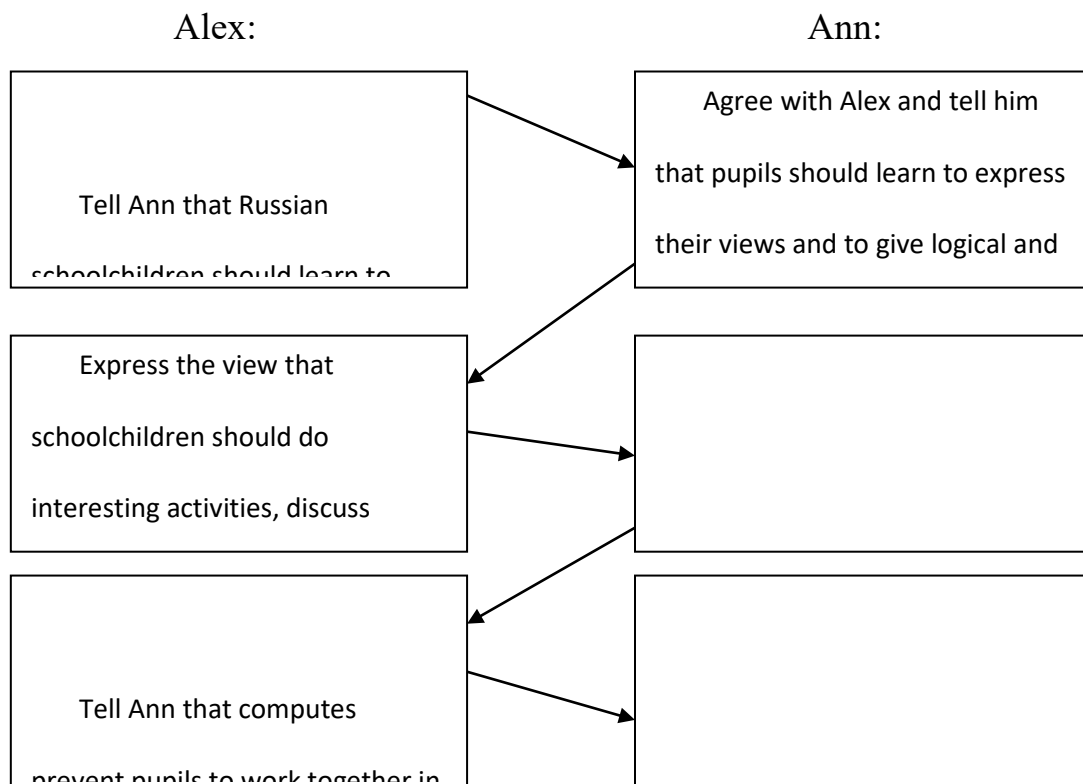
Alex:

Ann:

Tell Ann that Russian schoolchildren should learn to

Agree with Alex and tell him that pupils should learn to express their views and to give logical and

Express the view that schoolchildren should do interesting activities, discuss

Tell Ann that computes prevent pupils to work together in